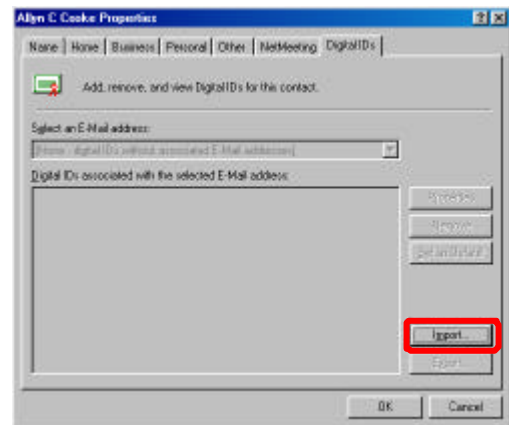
Allyn C Cooke Properties

Name | Home | Business | Personal | Other | NetMeeting | Digital IDs

Add, remove, and view Digital IDs for this contact.

Select an E-Mail address:

[None - digital IDs without associated E-Mail addresses]

Digital IDs associated with the selected E-Mail address:

Properties

Remove

Set as Default

Import...

Export...

OK

Cancel